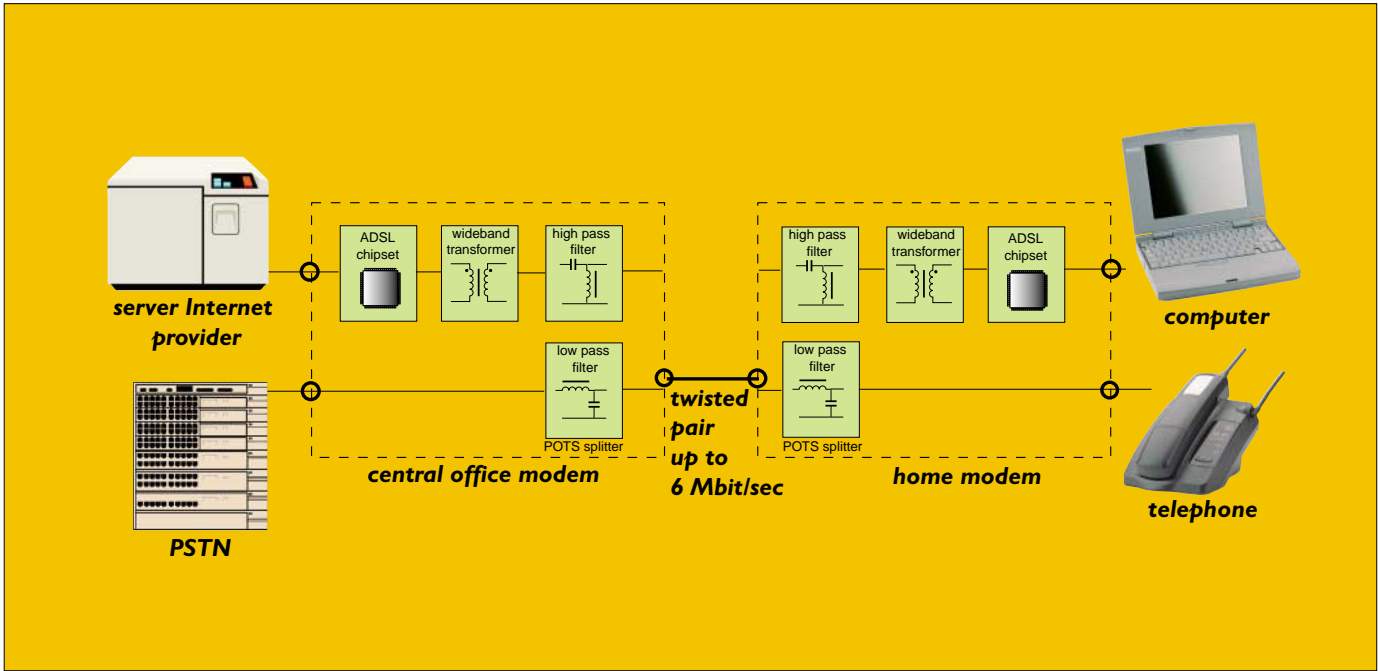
server Internet provider

ADSL chipset

wideband transformer

high pass filter

low pass filter

POTS splitter

PSTN

central office modem

twisted pair up to 6 Mbit/sec

high pass filter

wideband transformer

ADSL chipset

low pass filter

POTS splitter

home modem

computer

telephone